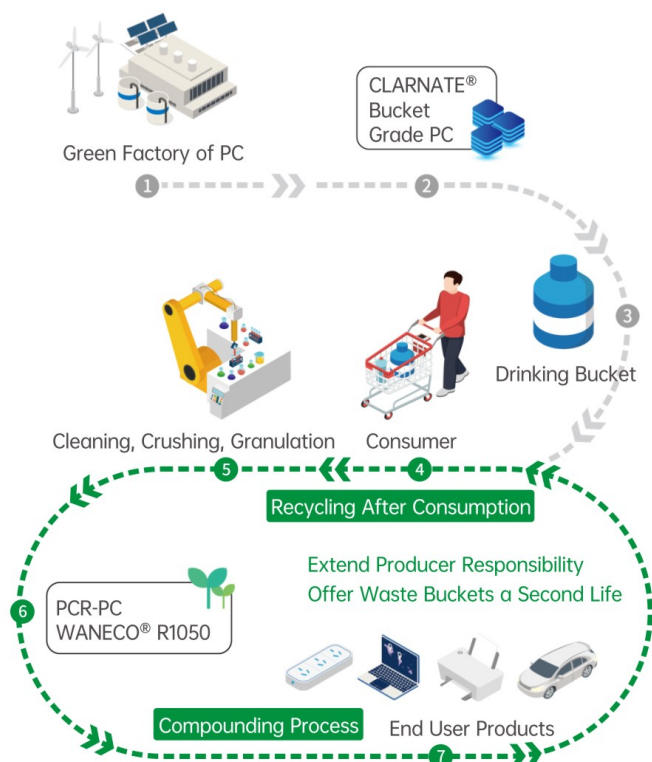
Green Factory of PC

1

CLARNATE®
Bucket
Grade PC

2

3

Drinking Bucket

Cleaning, Crushing, Granulation

Consumer

5

4

Recycling After Consumption

Extend Producer Responsibility
Offer Waste Buckets a Second Life

6

PCR-PC
WANECO® R1050

Compounding Process

End User Products

7